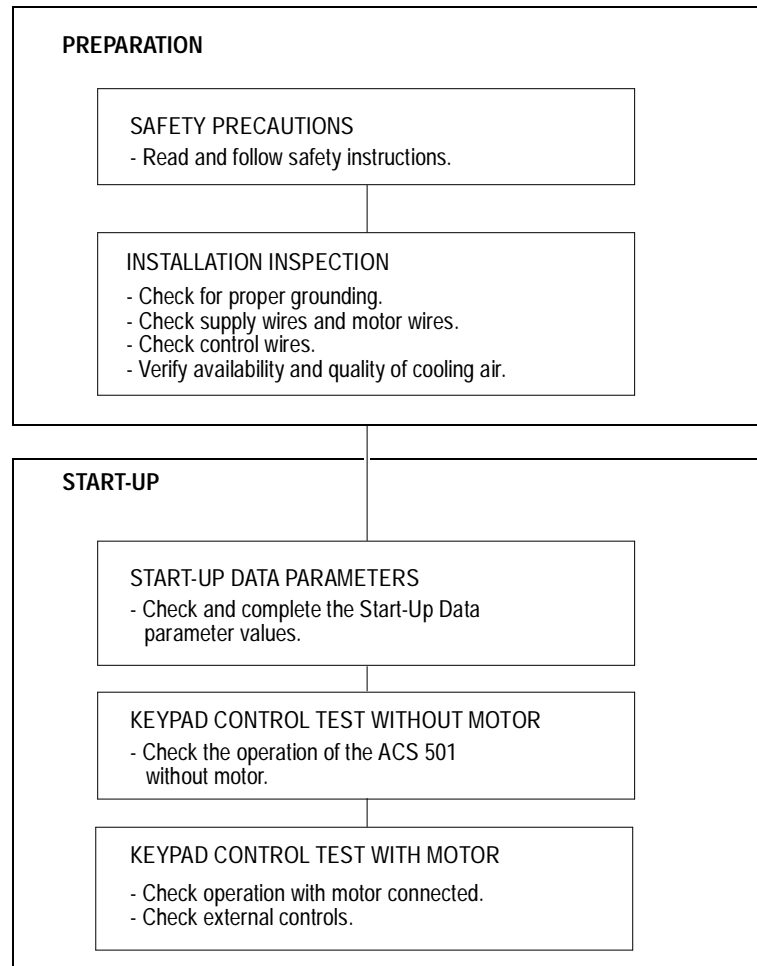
PREPARATION

SAFETY PRECAUTIONS
- Read and follow safety instructions.

INSTALLATION INSPECTION
- Check for proper grounding.
- Check supply wires and motor wires.
- Check control wires.
- Verify availability and quality of cooling air.

START-UP

START-UP DATA PARAMETERS
- Check and complete the Start-Up Data parameter values.

KEYPAD CONTROL TEST WITHOUT MOTOR
- Check the operation of the ACS 501 without motor.

KEYPAD CONTROL TEST WITH MOTOR
- Check operation with motor connected.
- Check external controls.